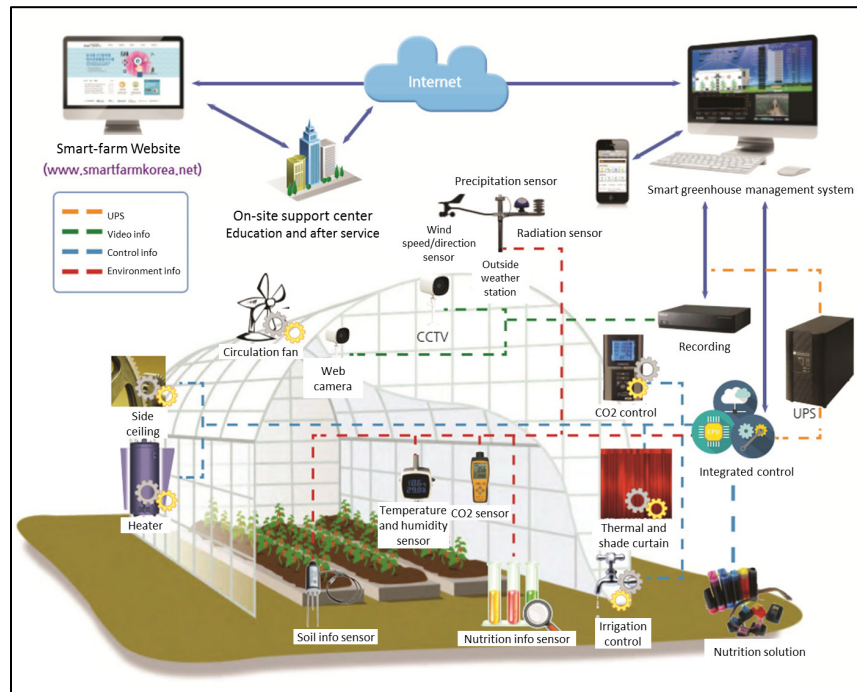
Internet

Smart-farm Website
(www.smartfarmkorea.net)

On-site support center
Education and after service

Smart greenhouse management system

UPS
Video info
Control info
Environment info

Precipitation sensor
Wind speed/direction sensor
Radiation sensor
Outside weather station

Circulation fan
CCTV
Web camera
Recording
CO2 control
UPS
Side ceiling
Integrated control
Heater
Temperature and humidity sensor
CO2 sensor
Thermal and shade curtain
Soil info sensor
Nutrition info sensor
Irrigation control
Nutrition solution